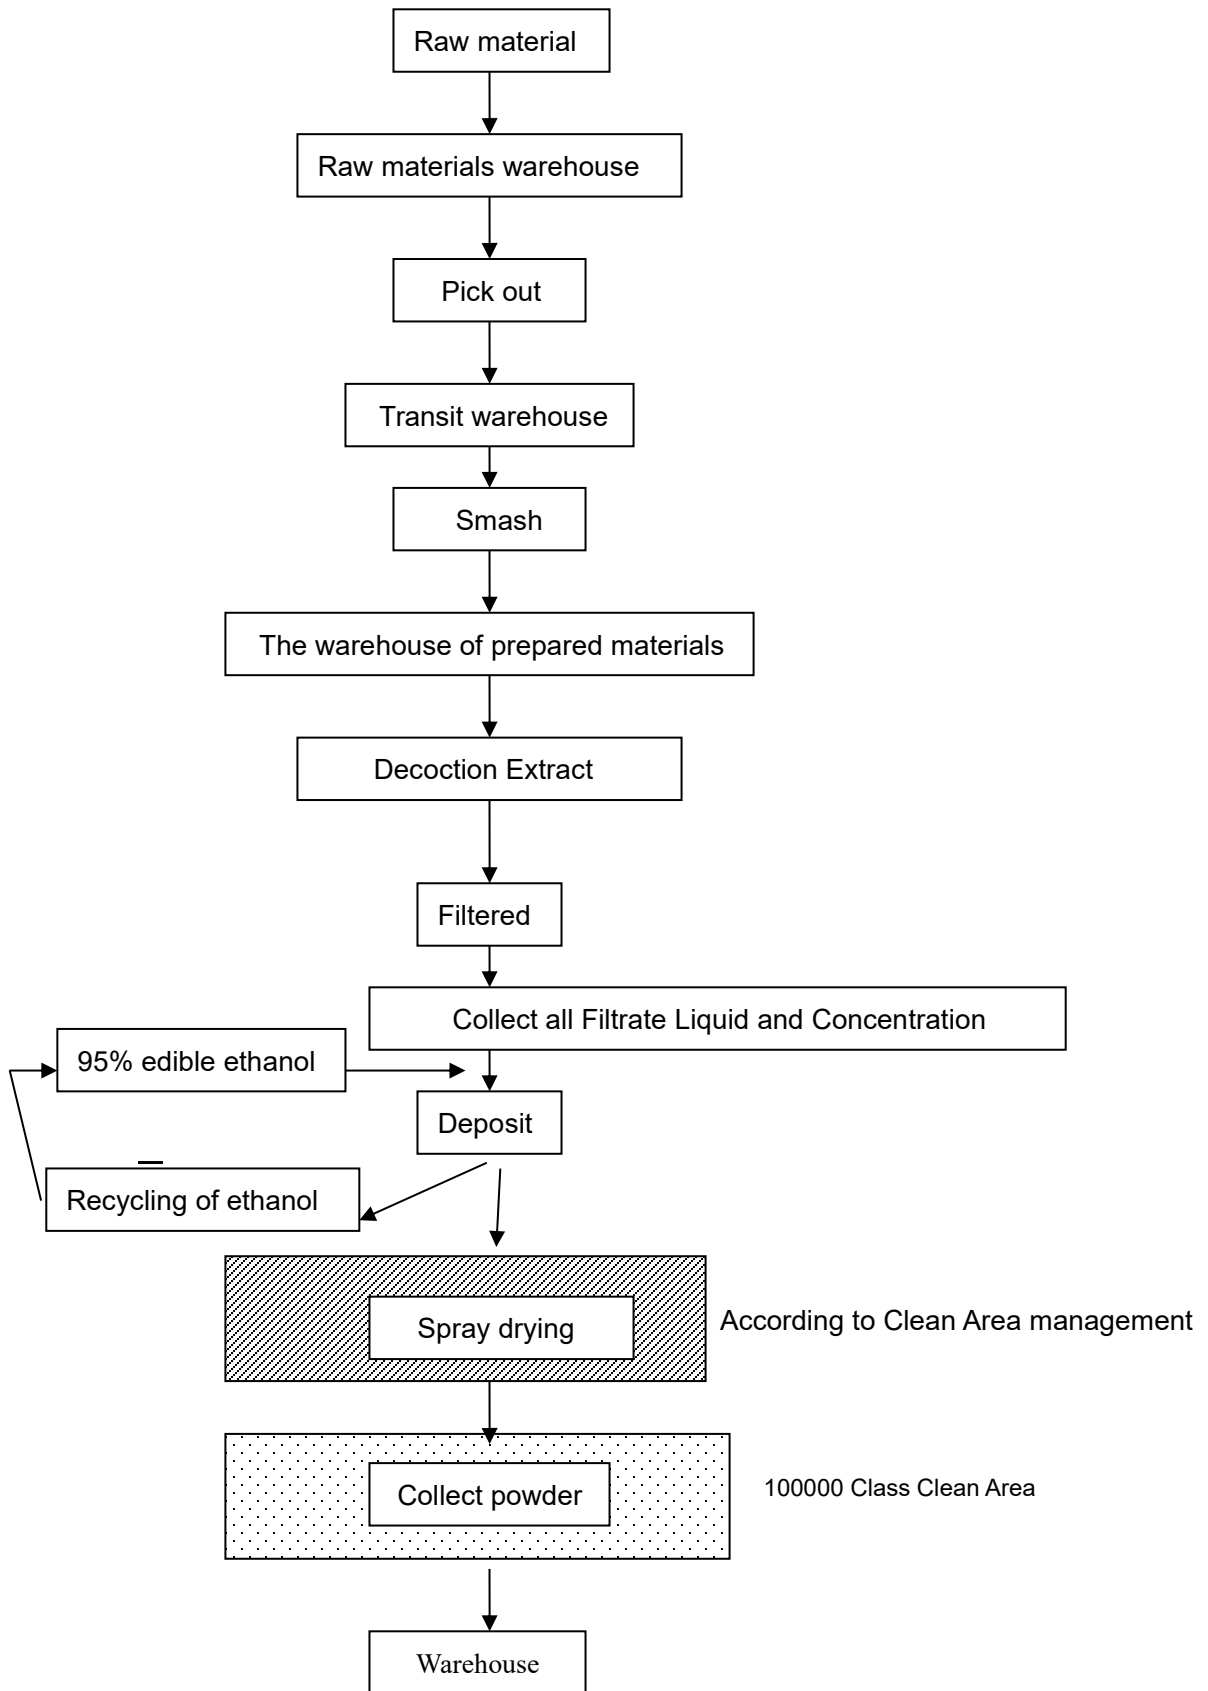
Raw material

Raw materials warehouse

Pick out

Transit warehouse

Smash

The warehouse of prepared materials

Decoction Extract

Filtered

Collect all Filtrate Liquid and Concentration

95% edible ethanol

Deposit

Recycling of ethanol

Spray drying

According to Clean Area management

Collect powder

100000 Class Clean Area

Warehouse